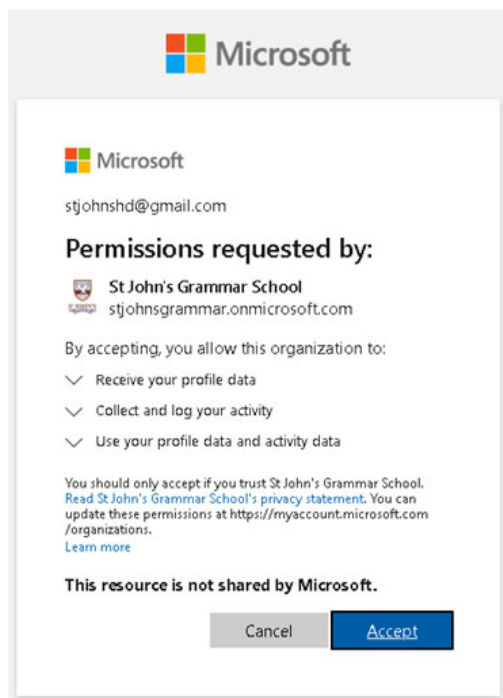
Microsoft

Microsoft

stjohnshd@gmail.com

Permissions requested by:

St John's Grammar School
stjohnsgrammar.onmicrosoft.com

By accepting, you allow this organization to:

Receive your profile data

Collect and log your activity

Use your profile data and activity data

You should only accept if you trust St John's Grammar School. Read St John's Grammar School's privacy statement. You can update these permissions at https://myaccount.microsoft.com /organizations.
Learn more

This resource is not shared by Microsoft.

Cancel Accept